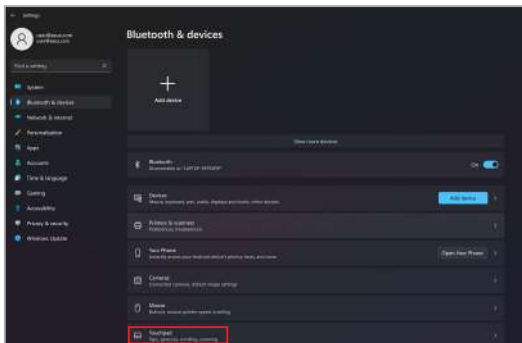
Settings

Find a setting

System
Bluetooth & devices
Network & internet
Personalisation
Apps
Accounts
Time & language
Gaming
Accessibility
Privacy & security
Windows Update

Bluetooth & devices

Add device

View more devices

Bluetooth
Discoverable as "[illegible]"
On

Devices
Mouse, keyboard, pen, audio, displays and docks, other devices
Add device

Printers & scanners
Preferences, troubleshoot

Your Phone
Instantly access your Android device's photos, texts, and more
Open Your Phone

Cameras
Connected cameras, default image settings

Mouse
Buttons, mouse pointer speed, scrolling

Touchpad
Taps, gestures, scrolling, zooming